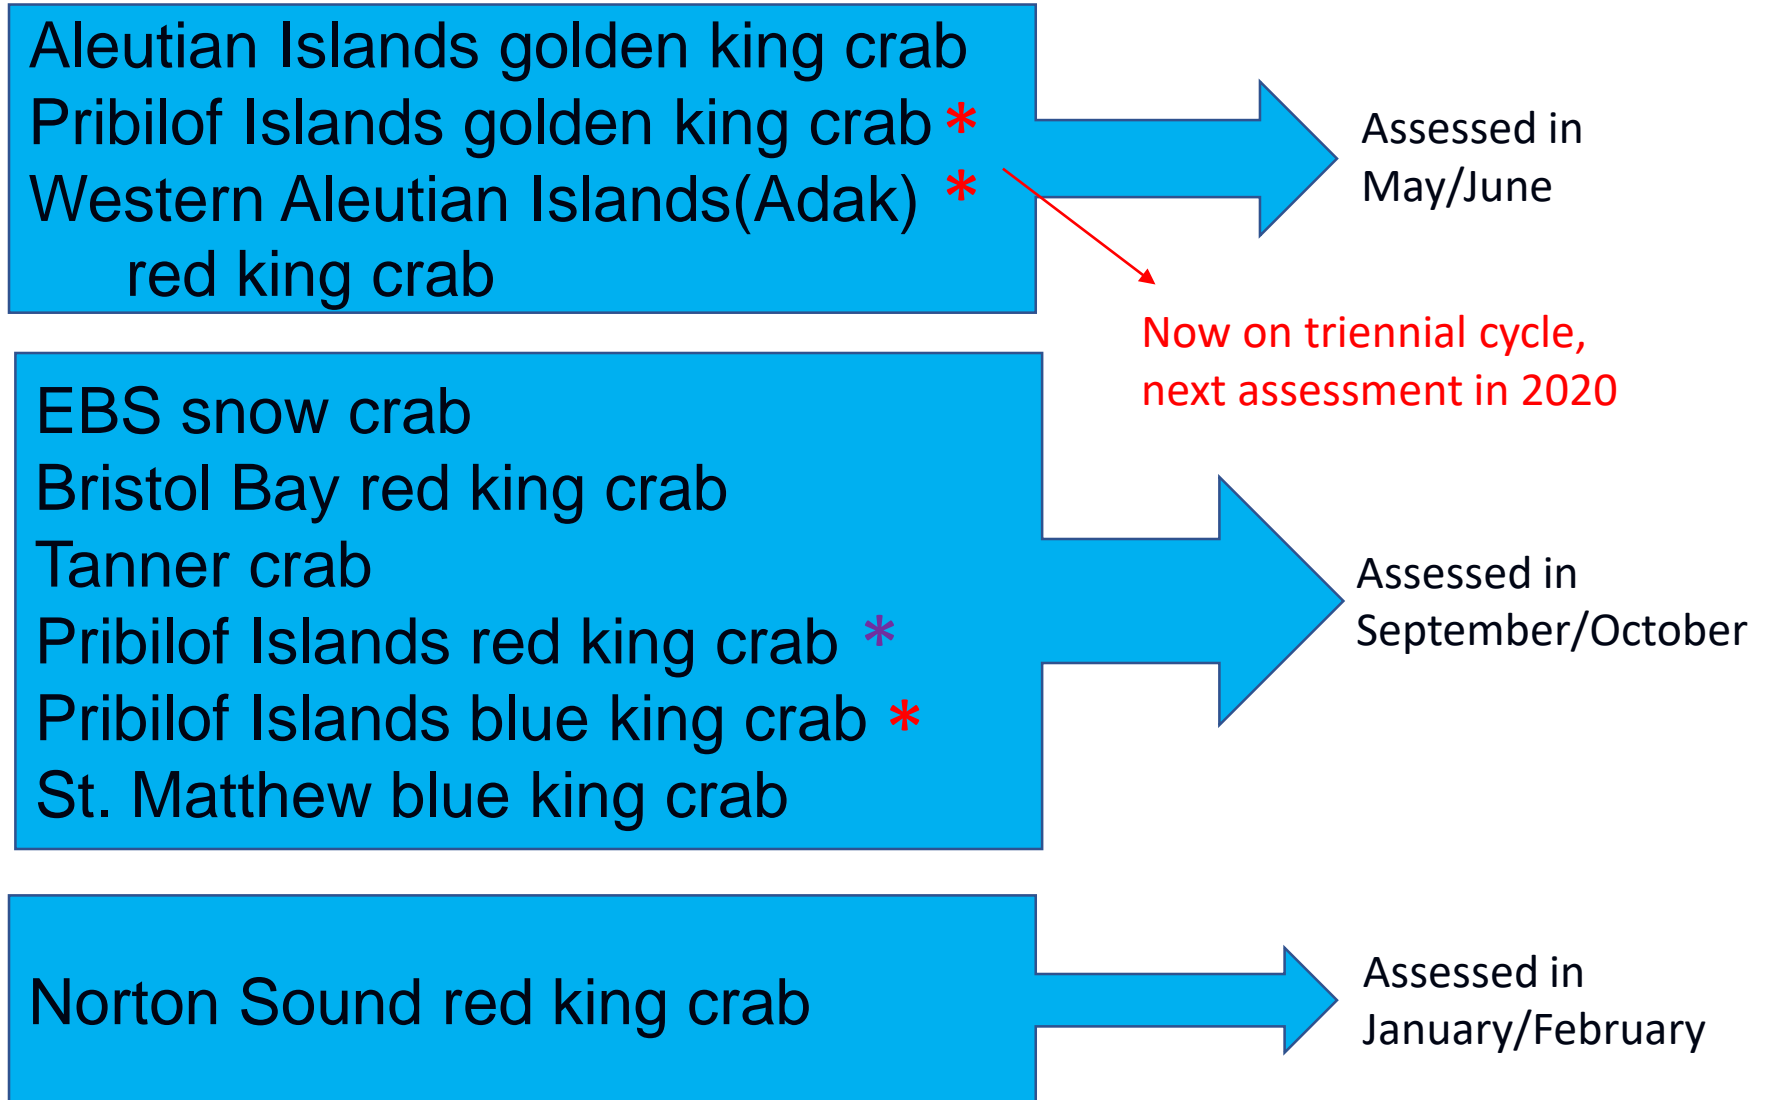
Aleutian Islands golden king crab
Pribilof Islands golden king crab *
Western Aleutian Islands(Adak) *
red king crab

Assessed in May/June

Now on triennial cycle, next assessment in 2020

EBS snow crab
Bristol Bay red king crab
Tanner crab
Pribilof Islands red king crab *
Pribilof Islands blue king crab *
St. Matthew blue king crab

Assessed in September/October

Norton Sound red king crab

Assessed in January/February